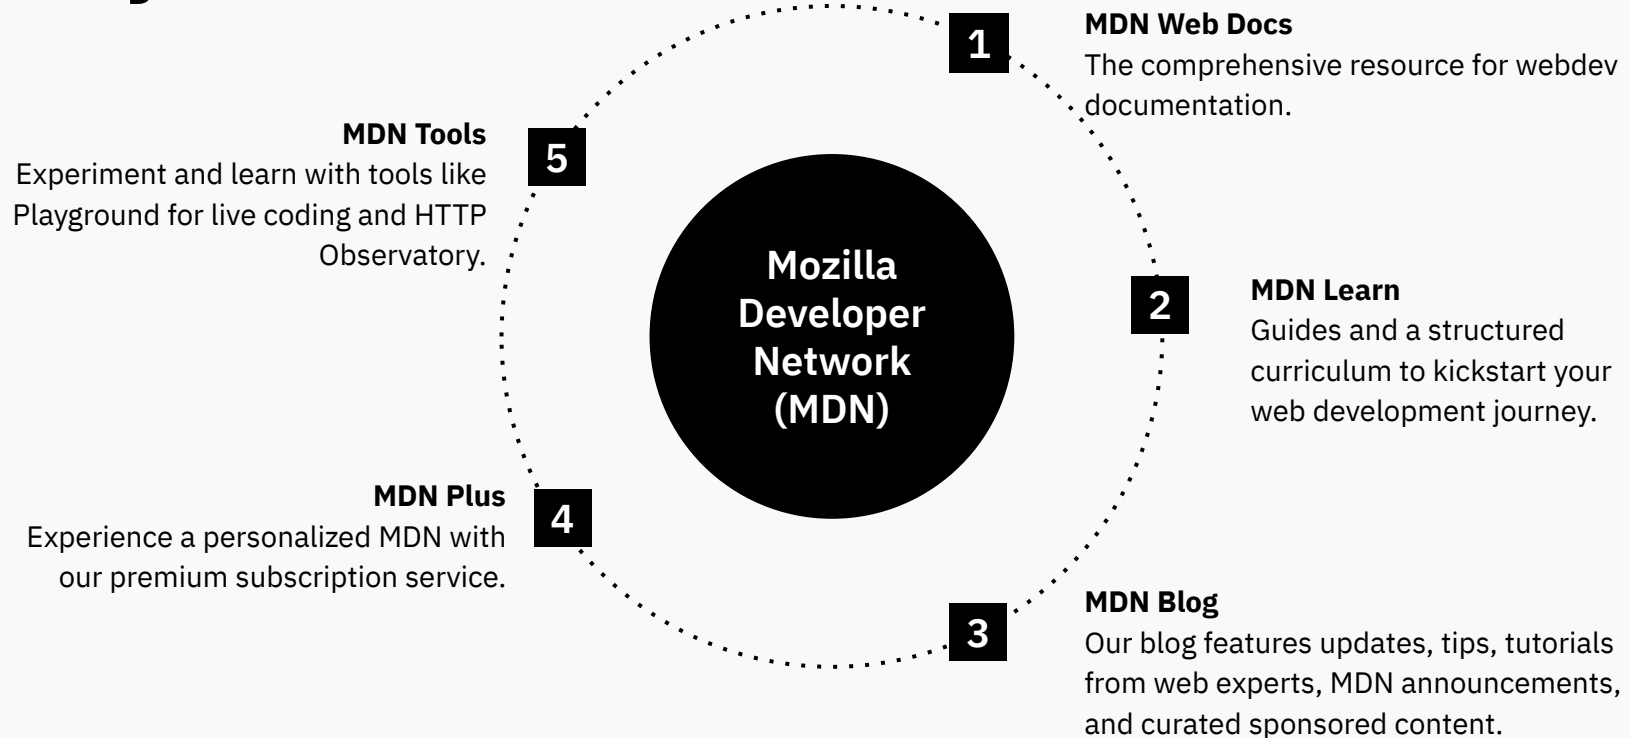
Mozilla Developer Network (MDN)

1
MDN Web Docs
The comprehensive resource for webdev documentation.

2
MDN Learn
Guides and a structured curriculum to kickstart your web development journey.

3
MDN Blog
Our blog features updates, tips, tutorials from web experts, MDN announcements, and curated sponsored content.

4
MDN Plus
Experience a personalized MDN with our premium subscription service.

5
MDN Tools
Experiment and learn with tools like Playground for live coding and HTTP Observatory.